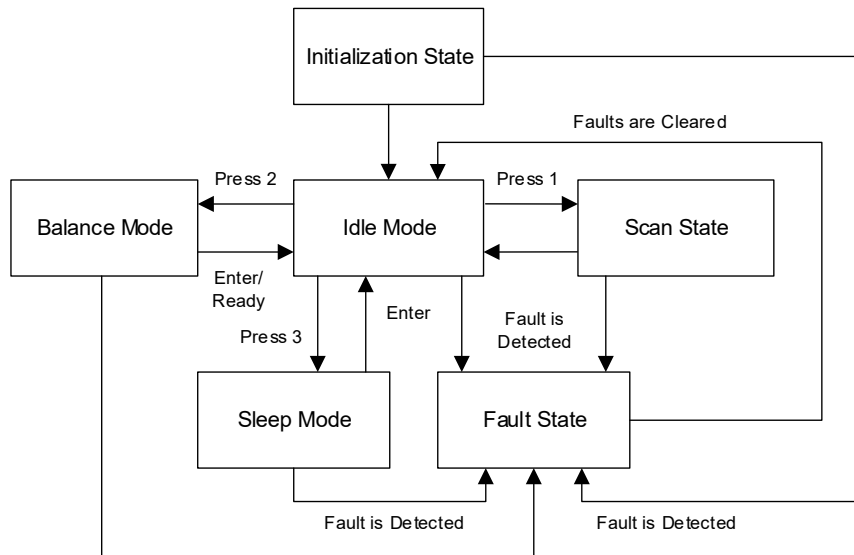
Initialization State

Faults are Cleared

Press 2

Press 1

Balance Mode

Idle Mode

Scan State

Enter/
Ready

Enter

Press 3

Fault is
Detected

Sleep Mode

Fault State

Fault is Detected

Fault is Detected